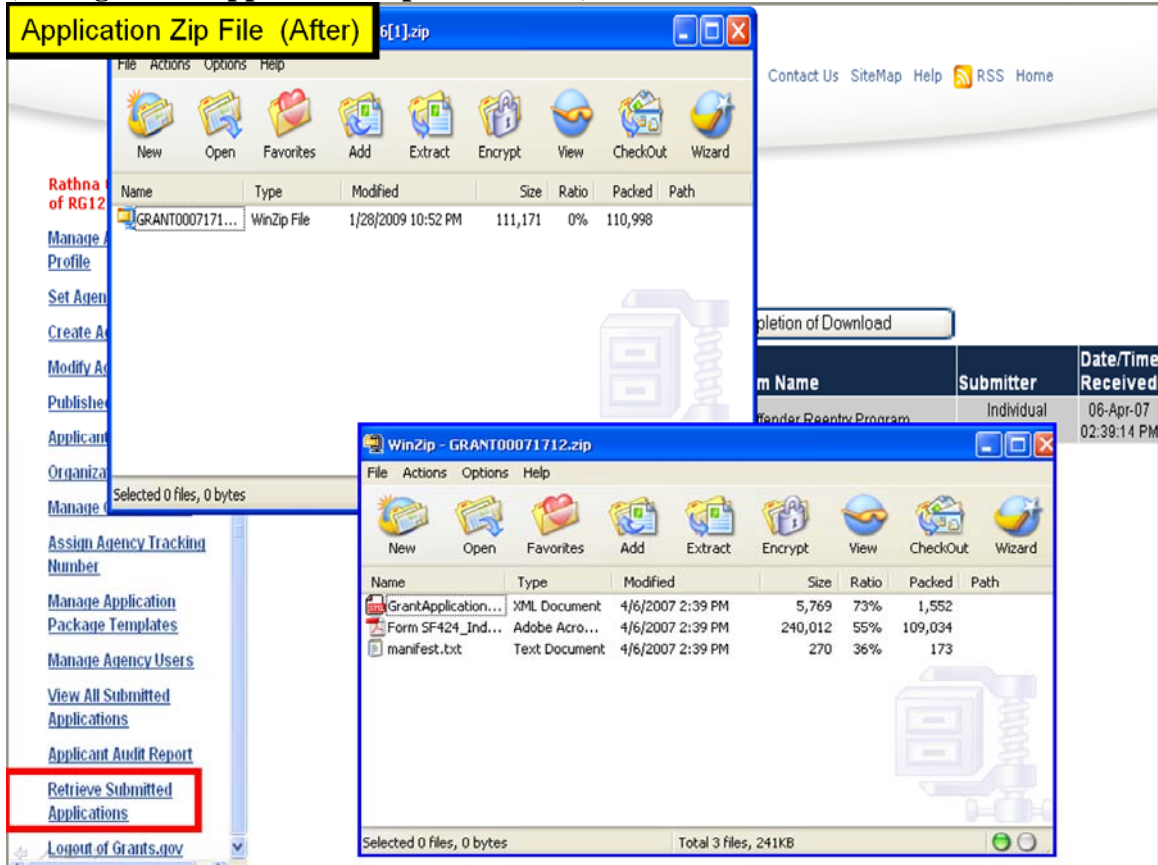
Application Zip File (After)

6[1].zip

File Actions Options Help

New Open Favorites Add Extract Encrypt View CheckOut Wizard

| Name | Type | Modified | Size | Ratio | Packed | Path |
|---|---|---|---|---|---|---|
| GRANT0007171... | WinZip File | 1/28/2009 10:52 PM | 111,171 | 0% | 110,998 | |

Selected 0 files, 0 bytes

Contact Us SiteMap Help RSS Home

Rathna of RG12

Manage Profile

Set Agen

Create A

Modify A

Publishe

Applicant

Organiza

Manage

Assign Agency Tracking Number

Manage Application Package Templates

Manage Agency Users

View All Submitted Applications

Applicant Audit Report

Retrieve Submitted Applications

Logout of Grants.gov

pletion of Download

| m Name | Submitter | Date/Time Received |
|---|---|---|
| ffender Reentry Program | Individual | 06-Apr-07 02:39:14 PM |

WinZip - GRANT00071712.zip

File Actions Options Help

New Open Favorites Add Extract Encrypt View CheckOut Wizard

| Name | Type | Modified | Size | Ratio | Packed | Path |
|---|---|---|---|---|---|---|
| GrantApplication... | XML Document | 4/6/2007 2:39 PM | 5,769 | 73% | 1,552 | |
| Form SF424_Ind... | Adobe Acro... | 4/6/2007 2:39 PM | 240,012 | 55% | 109,034 | |
| manifest.txt | Text Document | 4/6/2007 2:39 PM | 270 | 36% | 173 | |

Selected 0 files, 0 bytes Total 3 files, 241KB